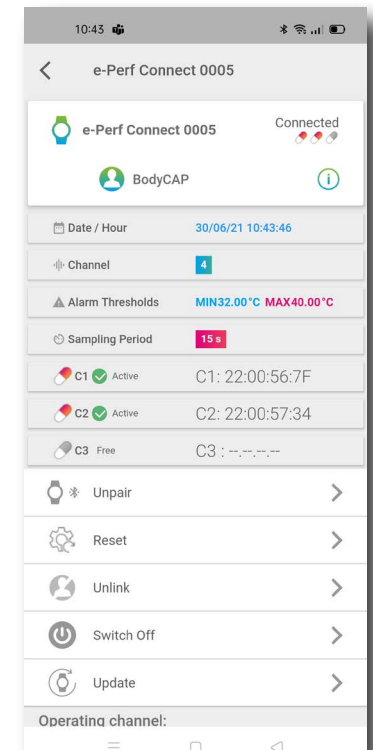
10:43

e-Perf Connect 0005

e-Perf Connect 0005

Connected

BodyCAP

Date / Hour 30/06/21 10:43:46

Channel 4

Alarm Thresholds MIN32.00°C MAX40.00°C

Sampling Period 15 s

C1 Active C1: 22:00:56:7F

C2 Active C2: 22:00:57:34

C3 Free C3 : --.--.--.--

Unpair

Reset

Unlink

Switch Off

Update

Operating channel: